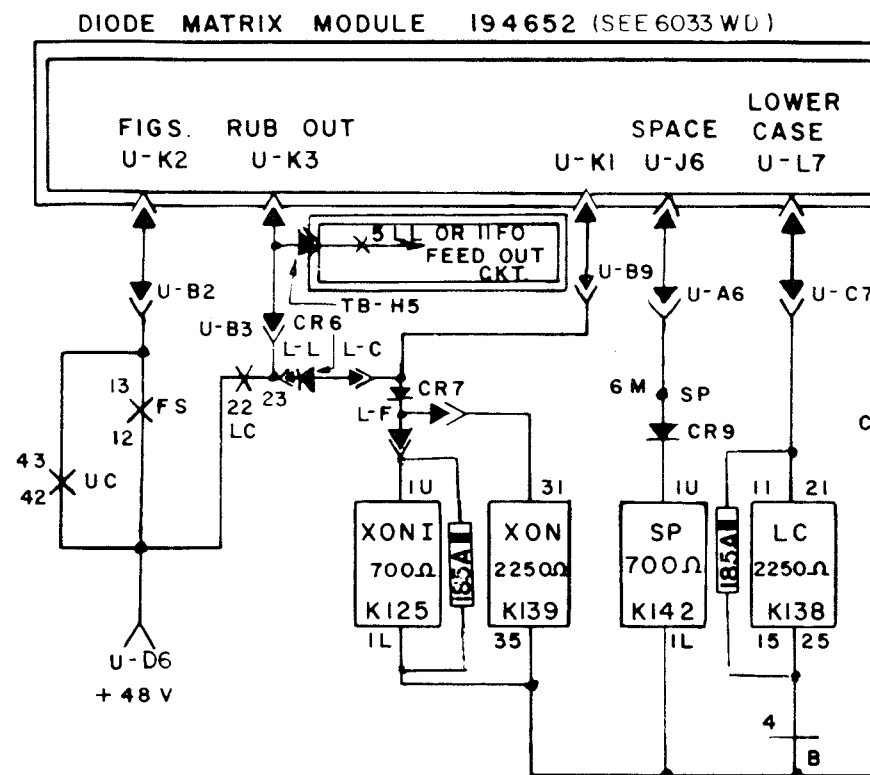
DIODE MATRIX MODULE 194652 (SEE 6033 WD)

FIGS. U-K2

RUB OUT U-K3

U-K1

SPACE U-J6

LOWER CASE U-L7

5 LL OR 11FO FEED OUT CKT.

TB-H5

U-B2

U-B3

CR6

L-L

L-C

U-B9

U-A6

U-C7

13

FS

12

22

23

LC

CR7

L-F

6 M

SP

CR9

C

43

42

UC

1U

31

1U

11

21

XON1 700Ω K125

185A

XON 2250Ω K139

SP 700Ω K142

185A

LC 2250Ω K138

1L

35

1L

15

25

U-D6

+ 48 V

4

B